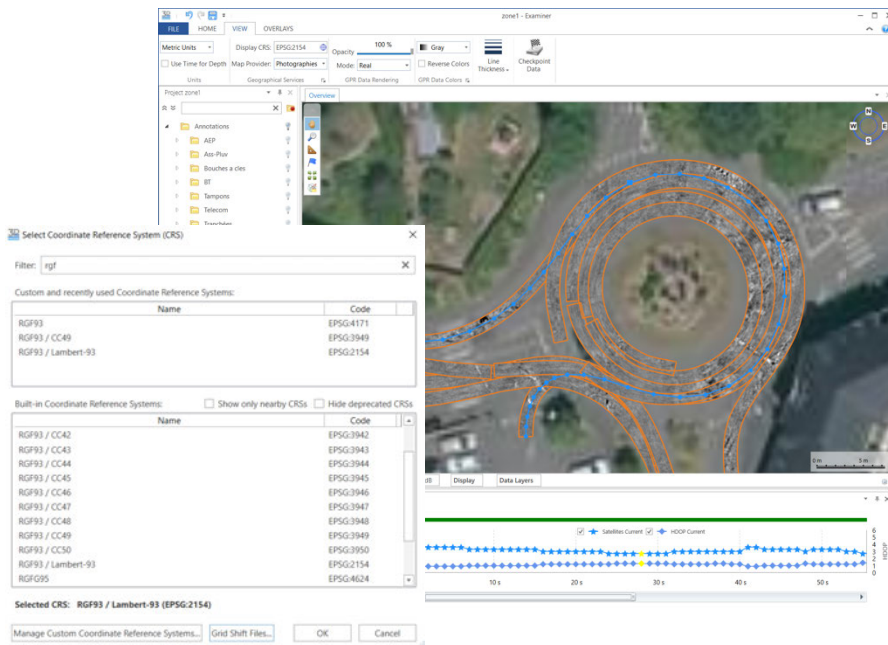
zone1 - Examiner

FILE HOME VIEW OVERLAYS

Metric Units
Use Time for Depth
Units

Display CRS: EPSG:2154
Map Provider: Photographies
Geographical Services

Opacity 100 %
Mode: Real
GPR Data Rendering

Gray
Reverse Colors
GPR Data Colors

Line Thickness

Checkpoint Data

Project zone1

Annotations
AEP
Ass-Pluv
Bouches a cles
BT
Tampons
Telecom
Tranchées

Overview

N
W
E
S

0 m 5 m

Display
Data Layers

Satellites Current HDOP Current

10 s 20 s 30 s 40 s 50 s

6 5 4 3 2 1 0

HDOP

Select Coordinate Reference System (CRS)

Filter: rgf

Custom and recently used Coordinate Reference Systems:

| Name | Code |
|---|---|
| RGF93 | EPSG:4171 |
| RGF93 / CC49 | EPSG:3949 |
| RGF93 / Lambert-93 | EPSG:2154 |

Built-in Coordinate Reference Systems: Show only nearby CRSs Hide deprecated CRSs

| Name | Code |
|---|---|
| RGF93 / CC42 | EPSG:3942 |
| RGF93 / CC43 | EPSG:3943 |
| RGF93 / CC44 | EPSG:3944 |
| RGF93 / CC45 | EPSG:3945 |
| RGF93 / CC46 | EPSG:3946 |
| RGF93 / CC47 | EPSG:3947 |
| RGF93 / CC48 | EPSG:3948 |
| RGF93 / CC49 | EPSG:3949 |
| RGF93 / CC50 | EPSG:3950 |
| RGF93 / Lambert-93 | EPSG:2154 |
| RGFG95 | EPSG:4624 |

Selected CRS: RGF93 / Lambert-93 (EPSG:2154)

Manage Custom Coordinate Reference Systems... Grid Shift Files... OK Cancel